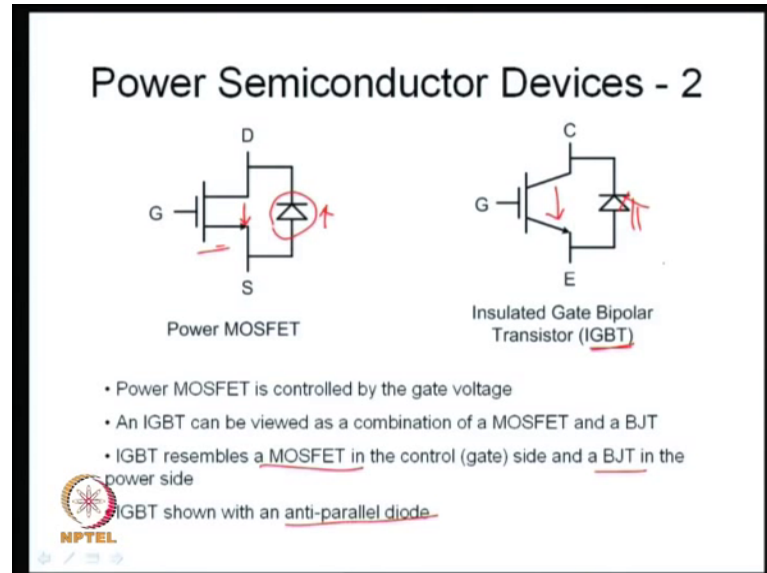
Power Semiconductor Devices - 2

D

G

S

Power MOSFET

C

G

E

Insulated Gate Bipolar Transistor (IGBT)

• Power MOSFET is controlled by the gate voltage

• An IGBT can be viewed as a combination of a MOSFET and a BJT

• IGBT resembles a MOSFET in the control (gate) side and a BJT in the power side

• IGBT shown with an anti-parallel diode

NPTEL